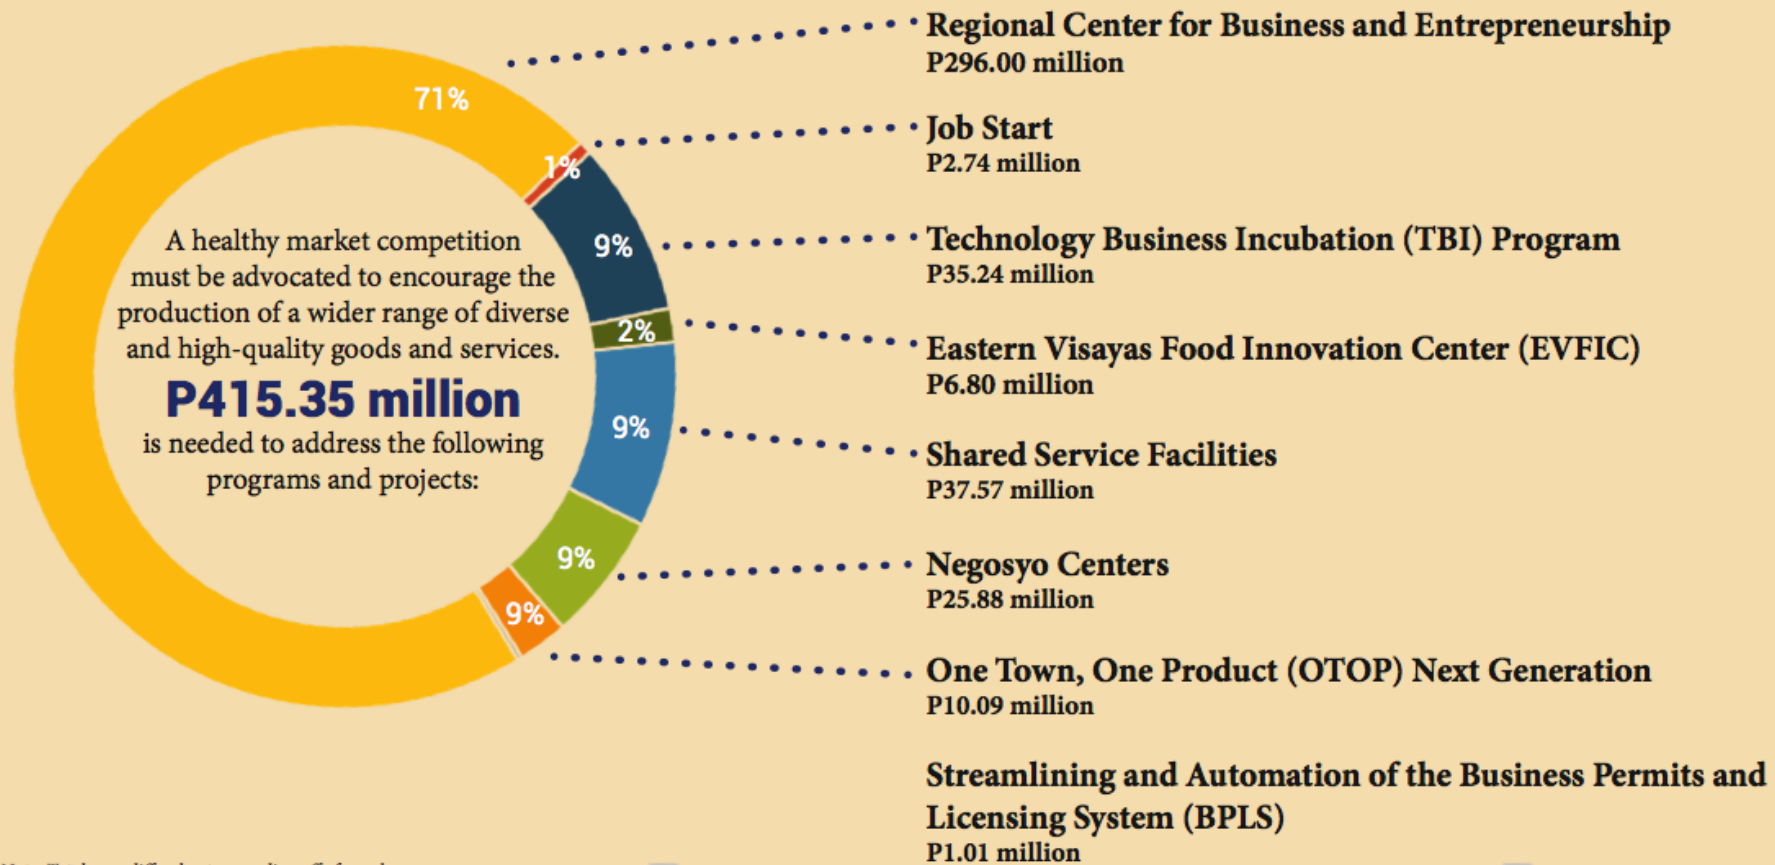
71%

1%

9%

2%

9%

9%

9%

A healthy market competition must be advocated to encourage the production of a wider range of diverse and high-quality goods and services.

P415.35 million

is needed to address the following programs and projects:

Regional Center for Business and Entrepreneurship
P296.00 million

Job Start
P2.74 million

Technology Business Incubation (TBI) Program
P35.24 million

Eastern Visayas Food Innovation Center (EVFIC)
P6.80 million

Shared Service Facilities
P37.57 million

Negosyo Centers
P25.88 million

One Town, One Product (OTOP) Next Generation
P10.09 million

Streamlining and Automation of the Business Permits and Licensing System (BPLS)
P1.01 million

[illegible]